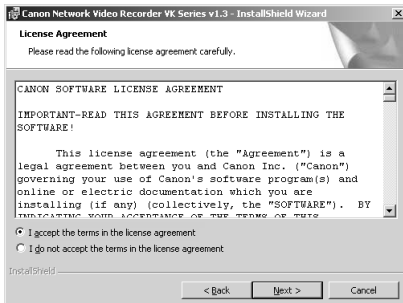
Canon Network Video Recorder VK Series v1.3 - InstallShield Wizard

License Agreement

Please read the following license agreement carefully.

CANON SOFTWARE LICENSE AGREEMENT

IMPORTANT-READ THIS AGREEMENT BEFORE INSTALLING THE SOFTWARE!

This license agreement (the "Agreement") is a legal agreement between you and Canon Inc. ("Canon") governing your use of Canon's software program(s) and online or electric documentation which you are installing (if any) (collectively, the "SOFTWARE"). BY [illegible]

I accept the terms in the license agreement

I do not accept the terms in the license agreement

InstallShield

< Back

Next >

Cancel